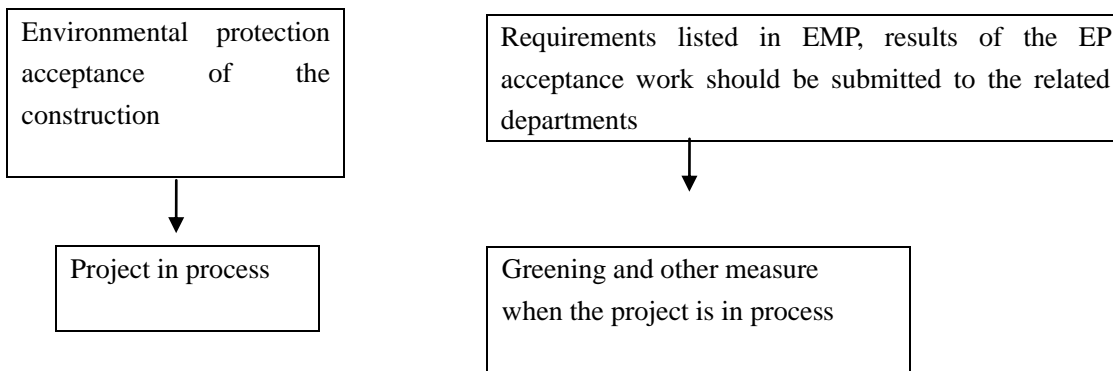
Environmental protection acceptance of the construction

Project in process

Requirements listed in EMP, results of the EP acceptance work should be submitted to the related departments

Greening and other measure when the project is in process